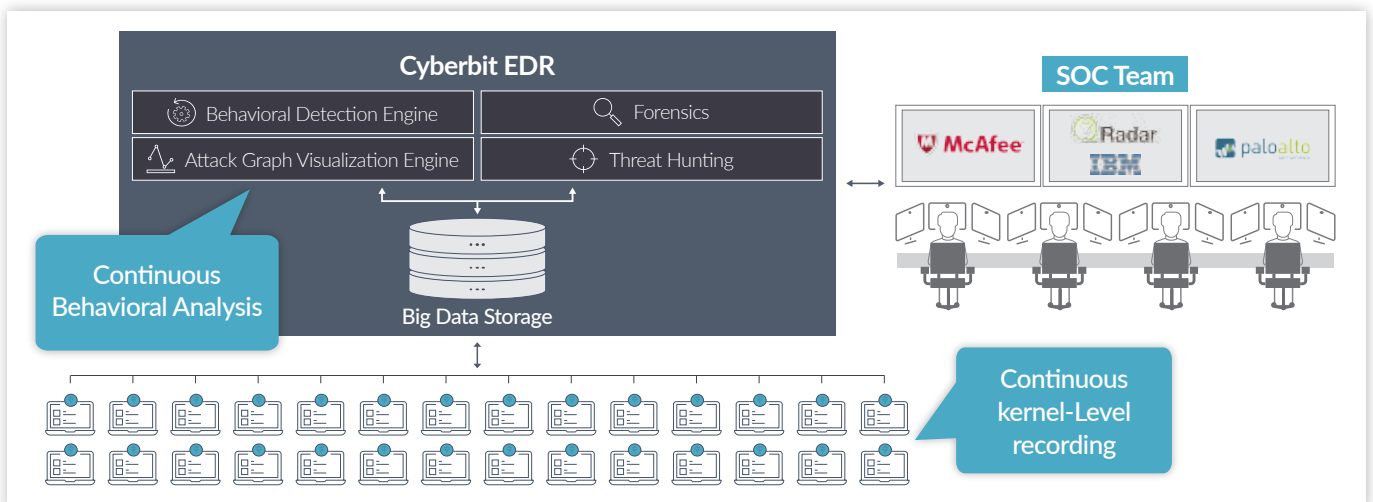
Cyberbit EDR

Behavioral Detection Engine

Forensics

Attack Graph Visualization Engine

Threat Hunting

Big Data Storage

Continuous Behavioral Analysis

SOC Team

McAfee

QRadar IBM

paloalto

Continuous kernel-Level recording